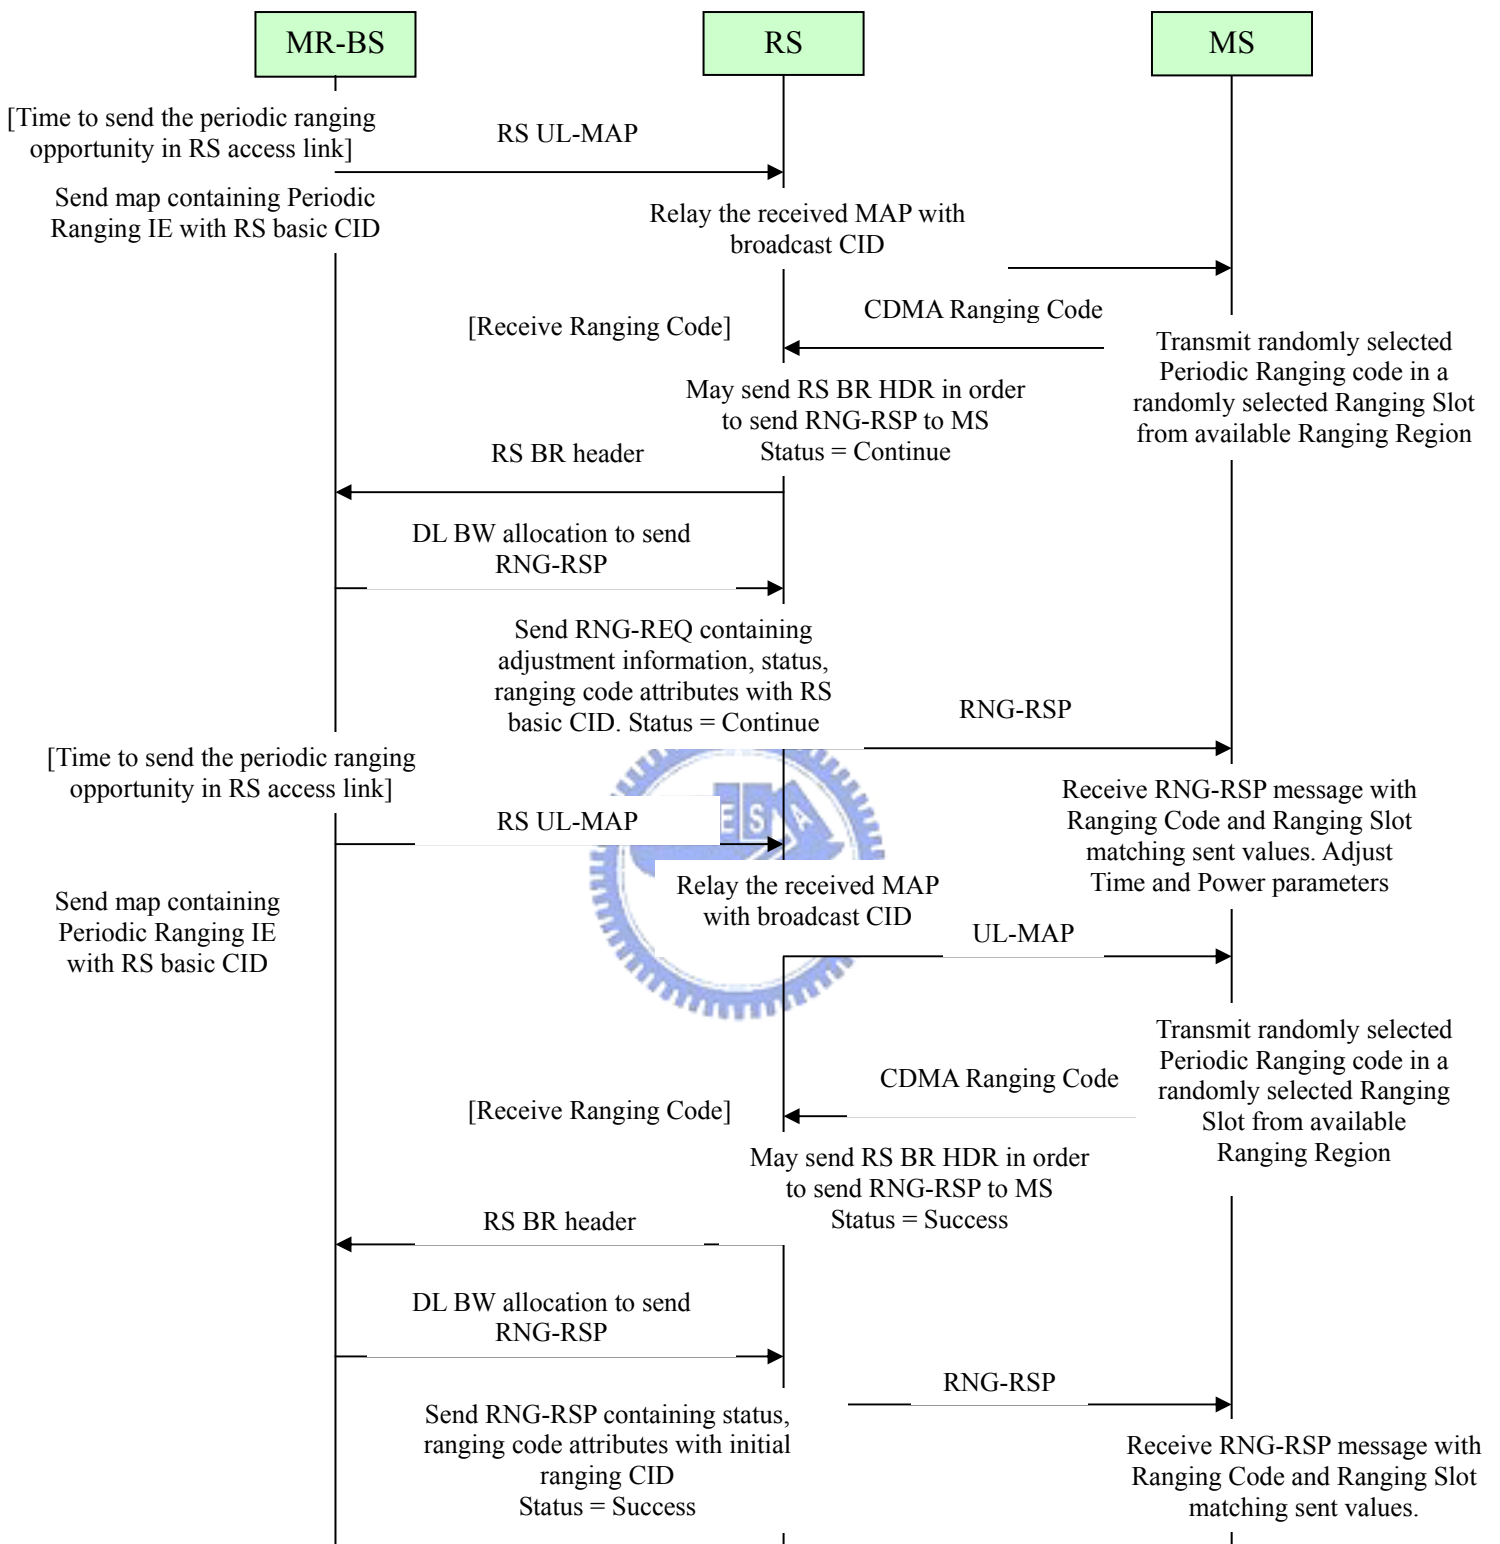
MR-BS

RS

MS

[Time to send the periodic ranging opportunity in RS access link]

RS UL-MAP

Send map containing Periodic Ranging IE with RS basic CID

Relay the received MAP with broadcast CID

CDMA Ranging Code

[Receive Ranging Code]

Transmit randomly selected Periodic Ranging code in a randomly selected Ranging Slot from available Ranging Region

May send RS BR HDR in order to send RNG-RSP to MS Status = Continue

RS BR header

DL BW allocation to send RNG-RSP

Send RNG-REQ containing adjustment information, status, ranging code attributes with RS basic CID. Status = Continue

RNG-RSP

[Time to send the periodic ranging opportunity in RS access link]

Receive RNG-RSP message with Ranging Code and Ranging Slot matching sent values. Adjust Time and Power parameters

RS UL-MAP

Send map containing Periodic Ranging IE with RS basic CID

Relay the received MAP with broadcast CID

UL-MAP

Transmit randomly selected Periodic Ranging code in a randomly selected Ranging Slot from available Ranging Region

CDMA Ranging Code

[Receive Ranging Code]

May send RS BR HDR in order to send RNG-RSP to MS Status = Success

RS BR header

DL BW allocation to send RNG-RSP

RNG-RSP

Send RNG-RSP containing status, ranging code attributes with initial ranging CID Status = Success

Receive RNG-RSP message with Ranging Code and Ranging Slot matching sent values.